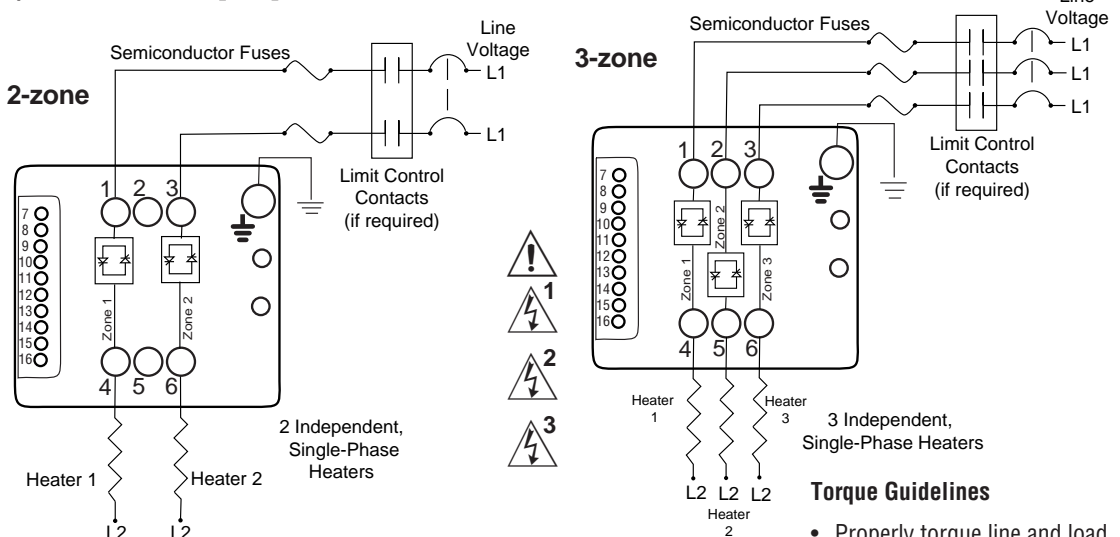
Semiconductor Fuses

Line Voltage

L1

L1

2-zone

Limit Control Contacts (if required)

1 2 3

7 8 9 10 11 12 13 14 15 16

Zone 1

Zone 2

4 5 6

2 Independent, Single-Phase Heaters

Heater 1

Heater 2

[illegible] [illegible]

1

2

3

Semiconductor Fuses

Line Voltage

L1

L1

L1

3-zone

Limit Control Contacts (if required)

1 2 3

7 8 9 10 11 12 13 14 15 16

Zone 1

Zone 2

Zone 3

4 5 6

Heater 1

Heater 3

3 Independent, Single-Phase Heaters

L2 L2 L2

Heater 2

Torque Guidelines

• Properly torque line and load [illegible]